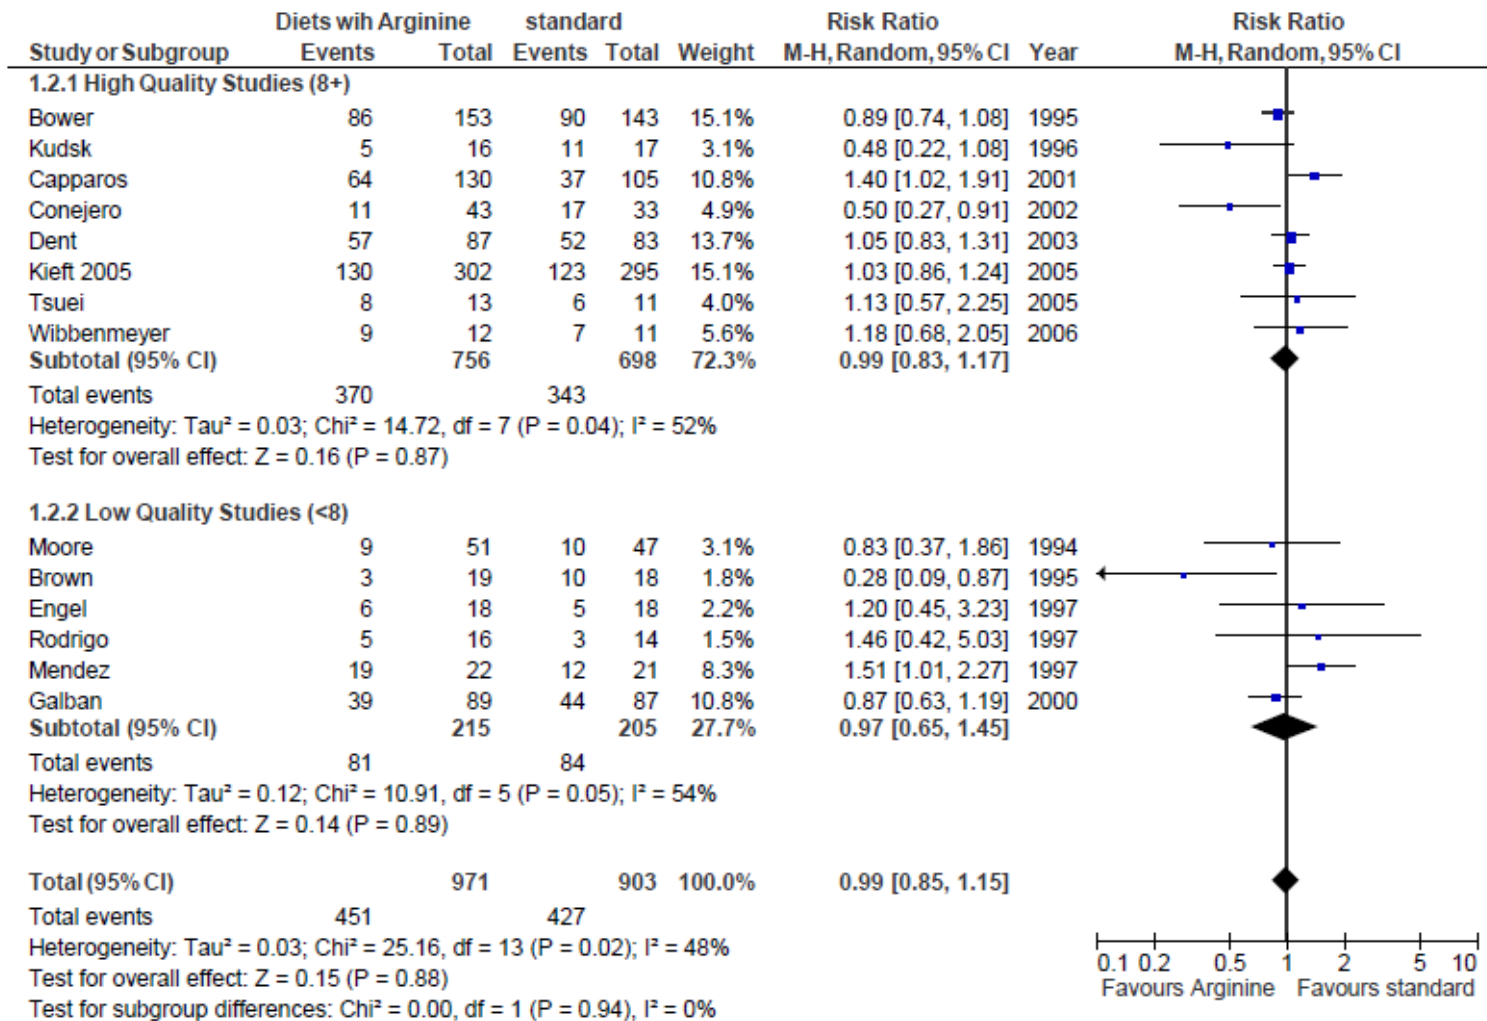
| Study or Subgroup | Diets wih Arginine Events | Total | standard Events | Total | Weight | Risk Ratio M-H, Random, 95% CI | Year | Risk Ratio M-H, Random, 95% CI |
|---|---|---|---|---|---|---|---|---|
| 1.2.1 High Quality Studies (8+) | | | | | | | | |
| Bower | 86 | 153 | 90 | 143 | 15.1% | 0.89 [0.74, 1.08] | 1995 | |
| Kudsk | 5 | 16 | 11 | 17 | 3.1% | 0.48 [0.22, 1.08] | 1996 | |
| Capparos | 64 | 130 | 37 | 105 | 10.8% | 1.40 [1.02, 1.91] | 2001 | |
| Conejero | 11 | 43 | 17 | 33 | 4.9% | 0.50 [0.27, 0.91] | 2002 | |
| Dent | 57 | 87 | 52 | 83 | 13.7% | 1.05 [0.83, 1.31] | 2003 | |
| Kieft 2005 | 130 | 302 | 123 | 295 | 15.1% | 1.03 [0.86, 1.24] | 2005 | |
| Tsuei | 8 | 13 | 6 | 11 | 4.0% | 1.13 [0.57, 2.25] | 2005 | |
| Wibbenmeyer | 9 | 12 | 7 | 11 | 5.6% | 1.18 [0.68, 2.05] | 2006 | |
| Subtotal (95% CI) | | 756 | | 698 | 72.3% | 0.99 [0.83, 1.17] | | |
| Total events | 370 | | 343 | | | | | |

Heterogeneity: Tau² = 0.03; Chi² = 14.72, df = 7 (P = 0.04); I² = 52%
Test for overall effect: Z = 0.16 (P = 0.87)

| 1.2.2 Low Quality Studies (<8) | | | | | | | | |
|---|---|---|---|---|---|---|---|---|
| Moore | 9 | 51 | 10 | 47 | 3.1% | 0.83 [0.37, 1.86] | 1994 | |
| Brown | 3 | 19 | 10 | 18 | 1.8% | 0.28 [0.09, 0.87] | 1995 | |
| Engel | 6 | 18 | 5 | 18 | 2.2% | 1.20 [0.45, 3.23] | 1997 | |
| Rodrigo | 5 | 16 | 3 | 14 | 1.5% | 1.46 [0.42, 5.03] | 1997 | |
| Mendez | 19 | 22 | 12 | 21 | 8.3% | 1.51 [1.01, 2.27] | 1997 | |
| Galban | 39 | 89 | 44 | 87 | 10.8% | 0.87 [0.63, 1.19] | 2000 | |
| Subtotal (95% CI) | | 215 | | 205 | 27.7% | 0.97 [0.65, 1.45] | | |
| Total events | 81 | | 84 | | | | | |

Heterogeneity: Tau² = 0.12; Chi² = 10.91, df = 5 (P = 0.05); I² = 54%
Test for overall effect: Z = 0.14 (P = 0.89)

| Total (95% CI) | | 971 | | 903 | 100.0% | 0.99 [0.85, 1.15] | | |
|---|---|---|---|---|---|---|---|---|
| Total events | 451 | | 427 | | | | | |

Heterogeneity: Tau² = 0.03; Chi² = 25.16, df = 13 (P = 0.02); I² = 48%
Test for overall effect: Z = 0.15 (P = 0.88)
Test for subgroup differences: Chi² = 0.00, df = 1 (P = 0.94), I² = 0%

0.1 0.2 0.5 1 2 5 10
Favours Arginine Favours standard